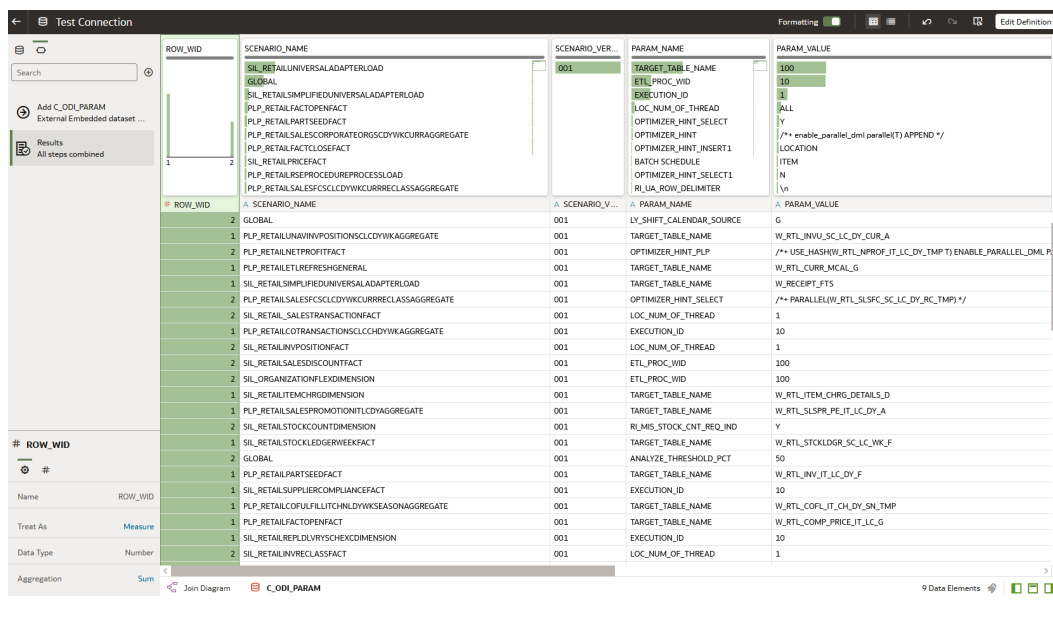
Test Connection

Formatting

Edit Definition

Search

Add C_ODI_PARAM
External Embedded dataset ...

Results
All steps combined

ROW_WID

1 2

SCENARIO_NAME
SIL_RETAILUNIVERSALADAPTERLOAD
GLOBAL
SIL_RETAILSIMPLIFIEDUNIVERSALADAPTERLOAD
PLP_RETAILFACTOPENFACT
PLP_RETAILPARTSEEDFACT
PLP_RETAILSALESCORPORATEORGSCLDYWKCURRAGGREGATE
PLP_RETAILFACTCLOSEFACT
SIL_RETAILPRICEFACT
PLP_RETAILRSEPROCEDUREPROCESSLOAD
PLP_RETAILSALESFCSCLCDYWKCURRRECLASSAGGREGATE

SCENARIO_VER...
001

PARAM_NAME
TARGET_TABLE_NAME
ETL_PROC_WID
EXECUTION_ID
LOC_NUM_OF_THREAD
OPTIMIZER_HINT_SELECT
OPTIMIZER_HINT
OPTIMIZER_HINT_INSERT1
BATCH SCHEDULE
OPTIMIZER_HINT_SELECT1
RI_UA_ROW_DELIMITER

PARAM_VALUE
100
10
1
ALL
Y
/*+ enable_parallel_dml parallel(T) APPEND */
LOCATION
ITEM
N
\n

| # ROW_WID | A SCENARIO_NAME | A SCENARIO_V... | A PARAM_NAME | A PARAM_VALUE |
|---|---|---|---|---|
| 2 | GLOBAL | 001 | LY_SHIFT_CALENDAR_SOURCE | G |
| 1 | PLP_RETAILUNAVINVPOSITIONSCLCDYWKAGGREGATE | 001 | TARGET_TABLE_NAME | W_RTL_INVU_SC_LC_DY_CUR_A |
| 2 | PLP_RETAILNETPROFITFACT | 001 | OPTIMIZER_HINT_PLP | /*+ USE_HASH(W_RTL_NPROF_IT_LC_DY_TMP T) ENABLE_PARALLEL_DML P |
| 1 | PLP_RETAILETLREFRESHGENERAL | 001 | TARGET_TABLE_NAME | W_RTL_CURR_MCAL_G |
| 1 | SIL_RETAILSIMPLIFIEDUNIVERSALADAPTERLOAD | 001 | TARGET_TABLE_NAME | W_RECEIPT_FTS |
| 2 | PLP_RETAILSALESFCSCLCDYWKCURRRECLASSAGGREGATE | 001 | OPTIMIZER_HINT_SELECT | /*+ PARALLEL(W_RTL_SLSFC_SC_LC_DY_RC_TMP) */ |
| 2 | SIL_RETAIL_SALESTRANSACTIONFACT | 001 | LOC_NUM_OF_THREAD | 1 |
| 1 | PLP_RETAILCOTRANSACTIONSCLCCHDYWKAGGREGATE | 001 | EXECUTION_ID | 10 |
| 2 | SIL_RETAILINVPOSITIONFACT | 001 | LOC_NUM_OF_THREAD | 1 |
| 2 | SIL_RETAILSALESDISCOUNTFACT | 001 | ETL_PROC_WID | 100 |
| 2 | SIL_ORGANIZATIONFLEXDIMENSION | 001 | ETL_PROC_WID | 100 |
| 1 | SIL_RETAILITEMCHRGDIMENSION | 001 | TARGET_TABLE_NAME | W_RTL_ITEM_CHRG_DETAILS_D |
| 1 | PLP_RETAILSALESPROMOTIONITLCDYAGGREGATE | 001 | TARGET_TABLE_NAME | W_RTL_SLSPR_PE_IT_LC_DY_A |
| 2 | SIL_RETAILSTOCKCOUNTDIMENSION | 001 | RI_MIS_STOCK_CNT_REQ_IND | Y |
| 1 | SIL_RETAILSTOCKLEDGERWEEKFACT | 001 | TARGET_TABLE_NAME | W_RTL_STCKLDGR_SC_LC_WK_F |
| 2 | GLOBAL | 001 | ANALYZE_THRESHOLD_PCT | 50 |
| 1 | PLP_RETAILPARTSEEDFACT | 001 | TARGET_TABLE_NAME | W_RTL_INV_IT_LC_DY_F |
| 1 | SIL_RETAILSUPPLIERCOMPLIANCEFACT | 001 | EXECUTION_ID | 10 |
| 1 | PLP_RETAILCOFULFILLITCHNLDYWKSEASONAGGREGATE | 001 | TARGET_TABLE_NAME | W_RTL_COFL_IT_CH_DY_SN_TMP |
| 1 | PLP_RETAILFACTOPENFACT | 001 | TARGET_TABLE_NAME | W_RTL_COMP_PRICE_IT_LC_G |
| 1 | SIL_RETAILREPLDLVRYSCHEXCDIMENSION | 001 | EXECUTION_ID | 10 |
| 2 | SIL_RETAILINVRECLASSFACT | 001 | LOC_NUM_OF_THREAD | 1 |

# ROW_WID

Name ROW_WID
Treat As Measure
Data Type Number
Aggregation Sum

Join Diagram
C_ODI_PARAM
9 Data Elements